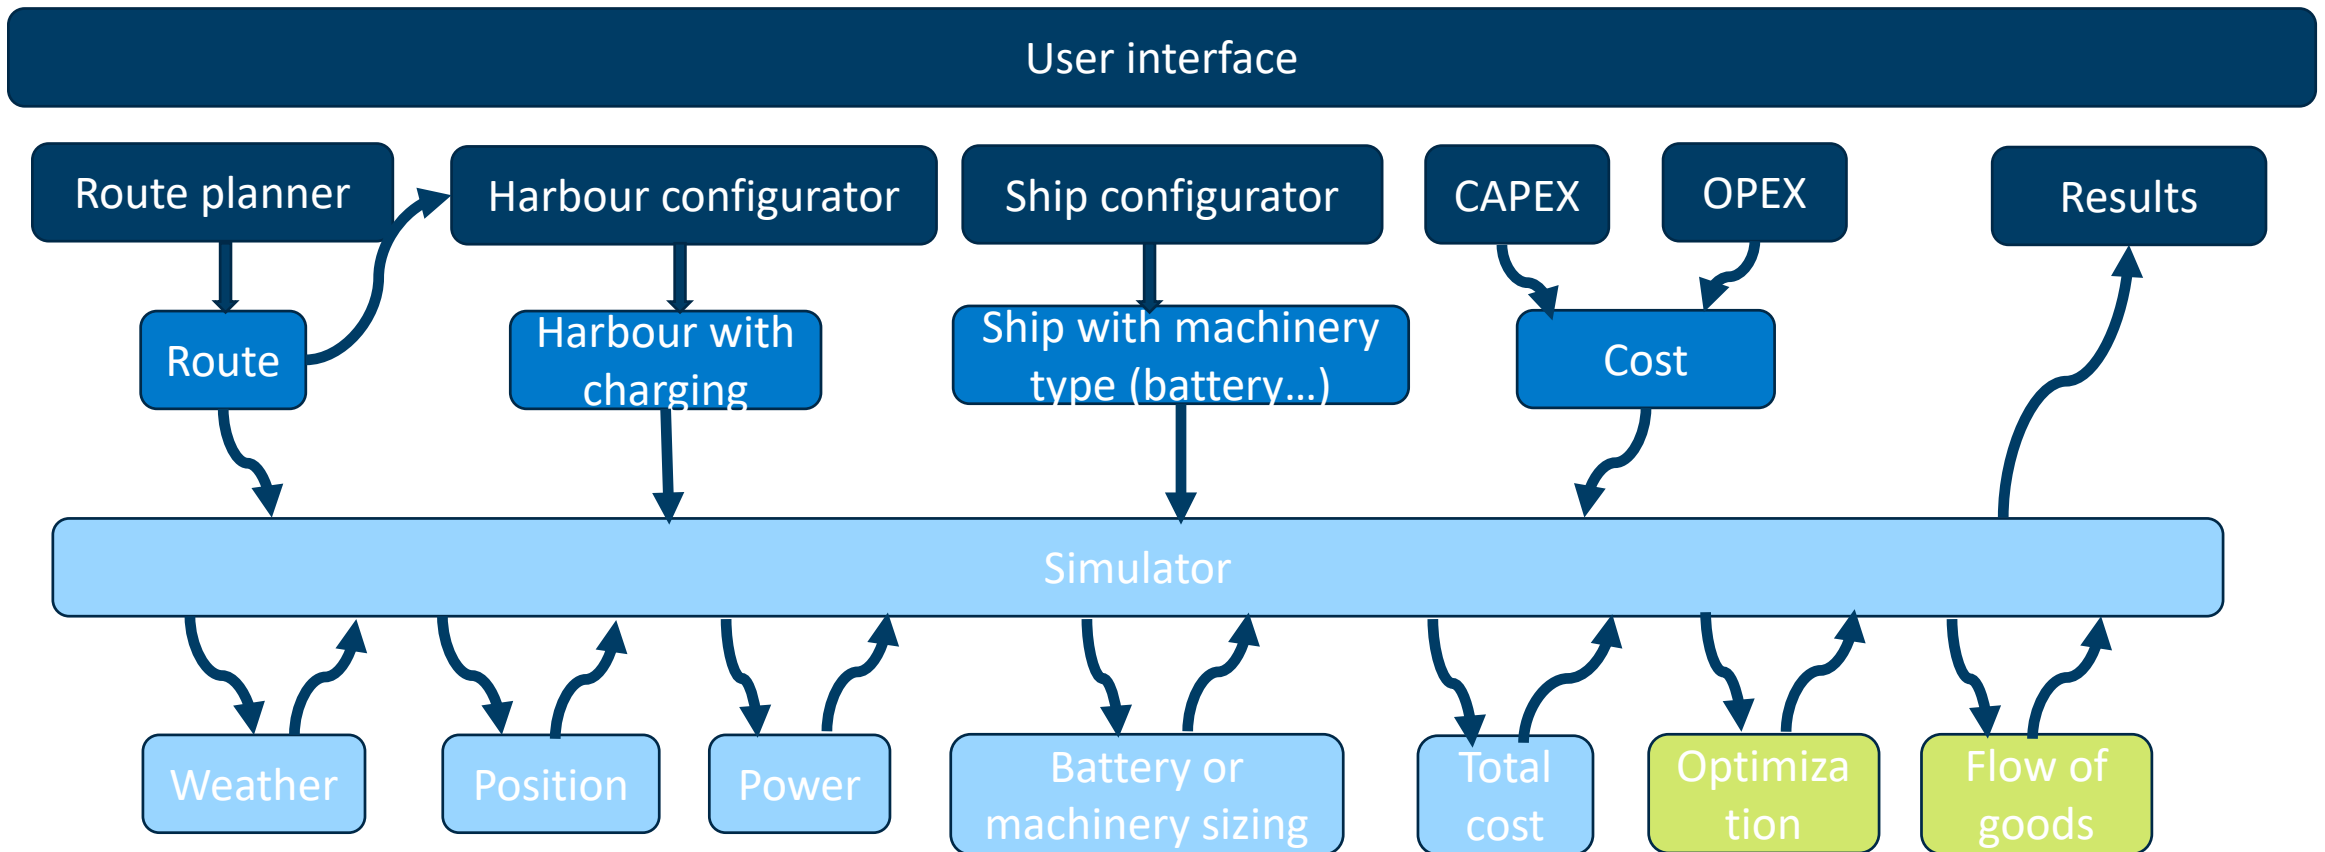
User interface

Route planner

Harbour configurator

Ship configurator

CAPEX

OPEX

Results

Route

Harbour with charging

Ship with machinery type (battery...)

Cost

Simulator

Weather

Position

Power

Battery or machinery sizing

Total cost

Optimiza tion

Flow of goods